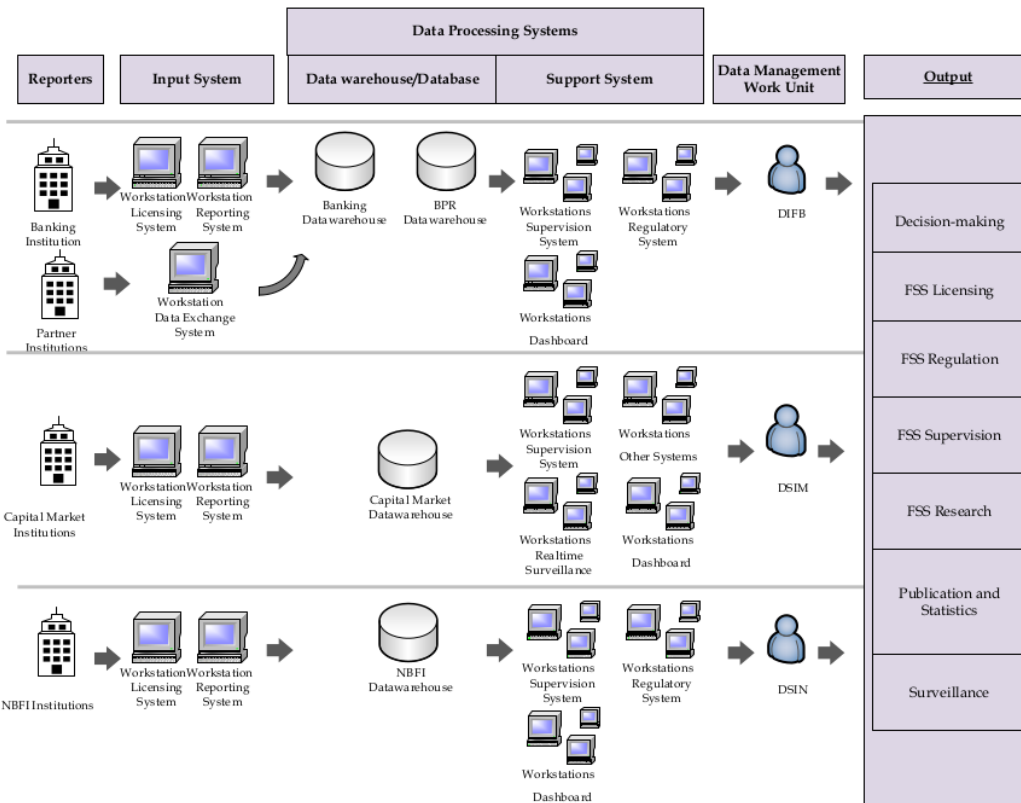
Data Processing Systems

Reporters

Input System

Data warehouse/Database

Support System

Data Management Work Unit

Output

Banking Institution

Workstation Licensing System

Workstation Reporting System

Banking Datawarehouse

BPR Datawarehouse

Workstations Supervision System

Workstations Regulatory System

DIFB

Partner Institutions

Workstation Data Exchange System

Workstations Dashboard

Capital Market Institutions

Workstation Licensing System

Workstation Reporting System

Capital Market Datawarehouse

Workstations Supervision System

Workstations Other Systems

DSIM

Workstations Realtime Surveillance

Workstations Dashboard

NBFI Institutions

Workstation Licensing System

Workstation Reporting System

NBFI Datawarehouse

Workstations Supervision System

Workstations Regulatory System

DSIN

Workstations Dashboard

Decision-making

FSS Licensing

FSS Regulation

FSS Supervision

FSS Research

Publication and Statistics

Surveillance